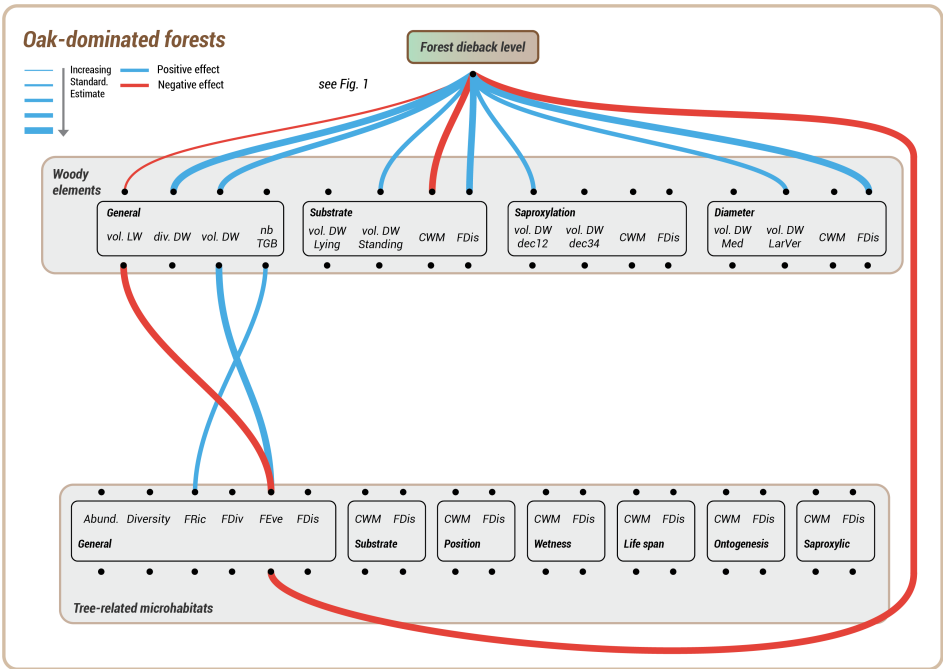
Oak-dominated forests

Increasing Standard. Estimate

Positive effect

Negative effect

Forest dieback level

see Fig. 1

Woody elements

General
vol. LW
div. DW
vol. DW
nb TGB

Substrate
vol. DW Lying
vol. DW Standing
CWM
FDis

Saproxylation
vol. DW dec12
vol. DW dec34
CWM
FDis

Diameter
vol. DW Med
vol. DW LarVer
CWM
FDis

Abund.
Diversity
FRic
FDiv
FEve
FDis
General

CWM
FDis
Substrate

CWM
FDis
Position

CWM
FDis
Wetness

CWM
FDis
Life span

CWM
FDis
Ontogenesis

CWM
FDis
Saproxylic

Tree-related microhabitats